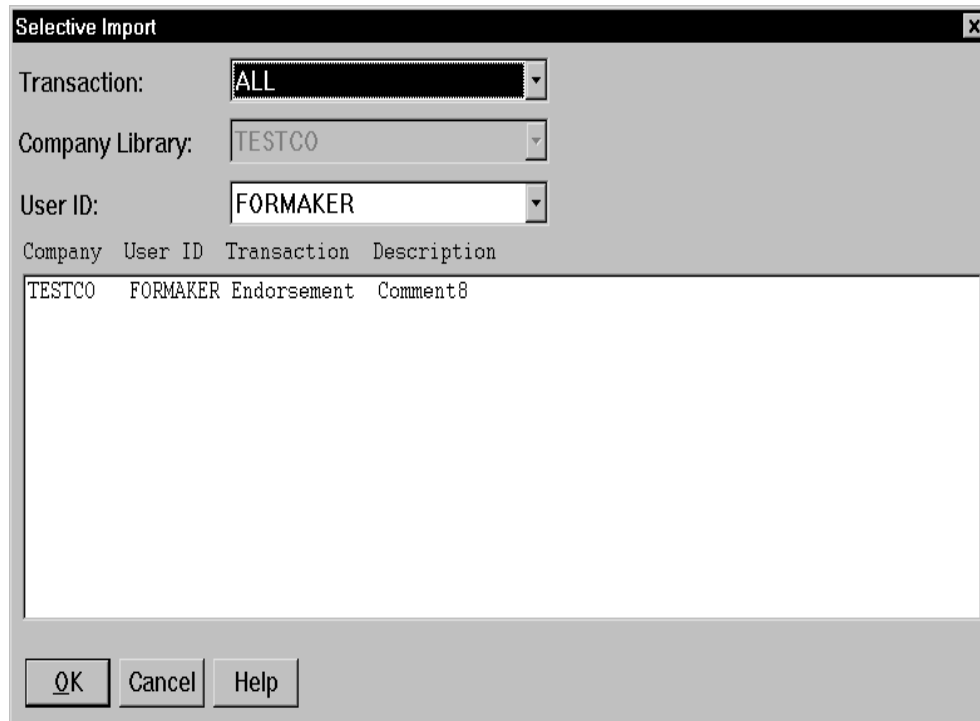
Selective Import

Transaction: ALL

Company Library: TESTCO

User ID: FORMAKER

| Company | User ID | Transaction | Description |
|---|---|---|---|
| TESTCO | FORMAKER | Endorsement | Comment8 |

OK Cancel Help